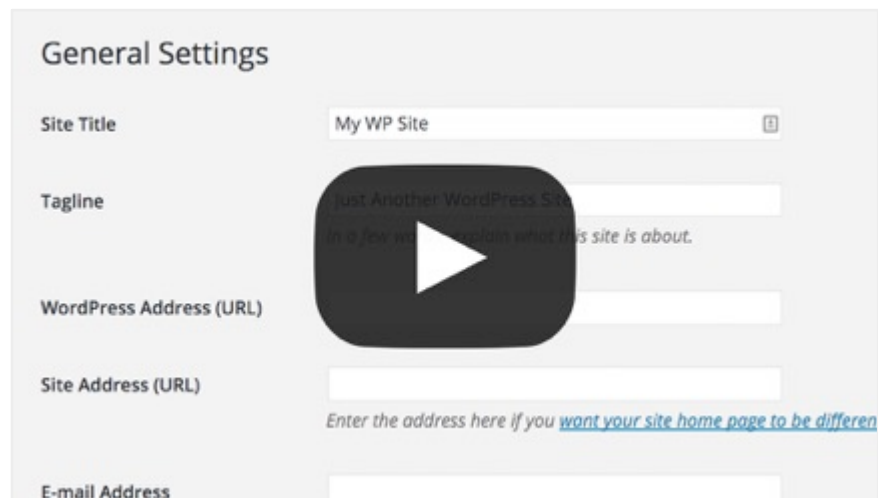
General Settings

Site Title
My WP Site

Tagline
Just Another WordPress Site
In a few wo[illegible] explain what this site is about.

WordPress Address (URL)

Site Address (URL)
Enter the address here if you want your site home page to be differen

E-mail Address